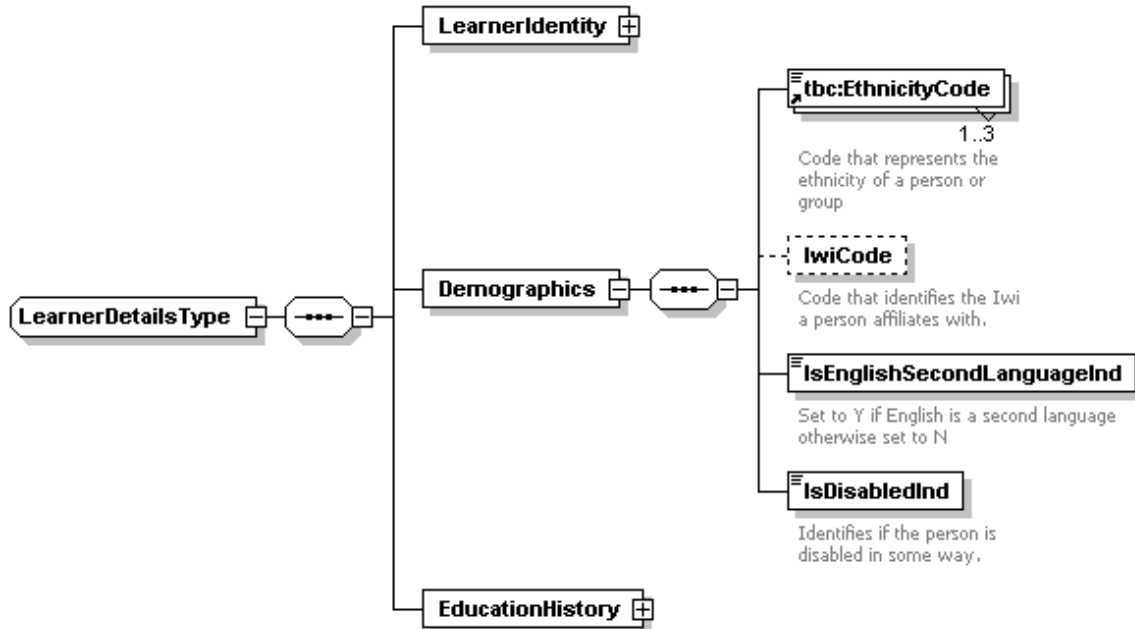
LearnerIdentity

tbc:EthnicityCode

1..3

Code that represents the ethnicity of a person or group

LearnerDetailsType

Demographics

IwiCode

Code that identifies the Iwi a person affiliates with.

IsEnglishSecondLanguageInd

Set to Y if English is a second language otherwise set to N

IsDisabledInd

Identifies if the person is disabled in some way.

EducationHistory